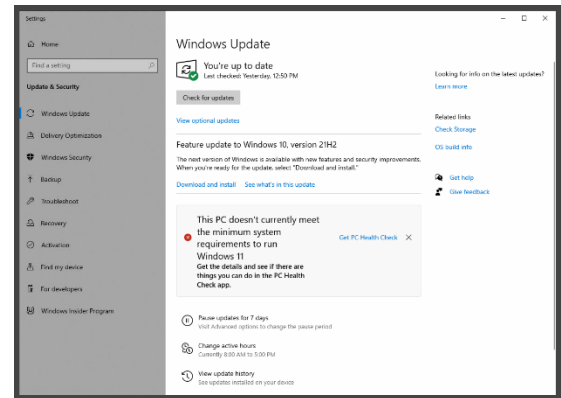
Settings

Home

Find a setting

Update & Security

Windows Update

Delivery Optimization

Windows Security

Backup

Troubleshoot

Recovery

Activation

Find my device

For developers

Windows Insider Program

Windows Update

You're up to date
Last checked: Yesterday, 12:50 PM

Check for updates

View optional updates

Feature update to Windows 10, version 21H2

The next version of Windows is available with new features and security improvements. When you're ready for the update, select "Download and install."

Download and install   See what's in this update

This PC doesn't currently meet the minimum system requirements to run Windows 11
Get the details and see if there are things you can do in the PC Health Check app.

Get PC Health Check

Pause updates for 7 days
Visit Advanced options to change the pause period

Change active hours
Currently 8:00 AM to 5:00 PM

View update history
See updates installed on your device

Looking for info on the latest updates?
Learn more

Related links
Check Storage

OS build info

Get help

Give feedback